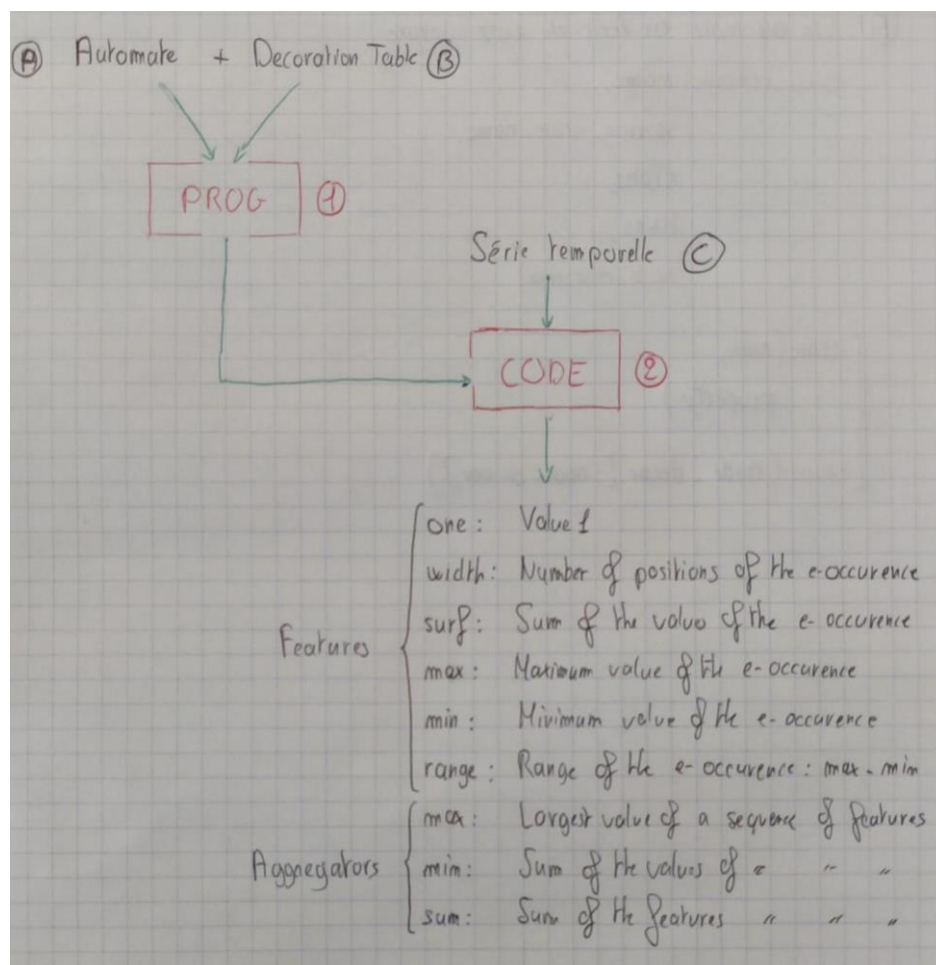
Ⓐ Automate + Decoration Table Ⓑ

PROG ①

Série temporelle Ⓒ

CODE ②

Features
one : Value 1
width : Number of positions of the e-occurence
surf : Sum of the valuo of the e-occurence
max : Maximum value of the e-occurence
min : Minimum value of the e-occurence
range : Range of the e-occurence : max - min

Aggregators
max : Largest value of a sequence of features
min : Sum of the values of " " "
sum : Sum of the features " " "